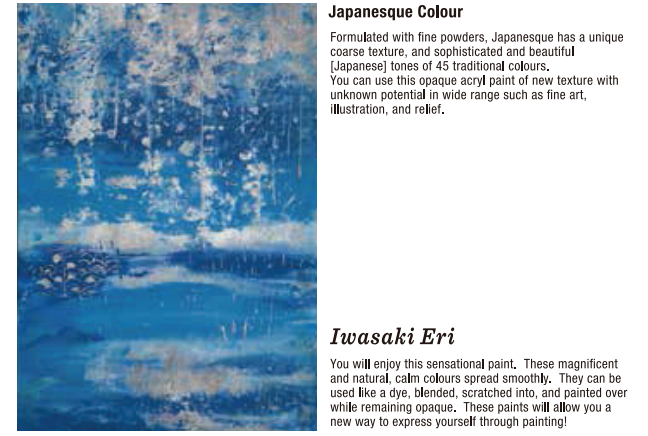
Japanesque Colour

Formulated with fine powders, Japanesque has a unique coarse texture, and sophisticated and beautiful [Japanese] tones of 45 traditional colours.
You can use this opaque acryl paint of new texture with unknown potential in wide range such as fine art, illustration, and relief.

Iwasaki Eri

You will enjoy this sensational paint. These magnificent and natural, calm colours spread smoothly. They can be used like a dye, blended, scratched into, and painted over while remaining opaque. These paints will allow you a new way to express yourself through painting!